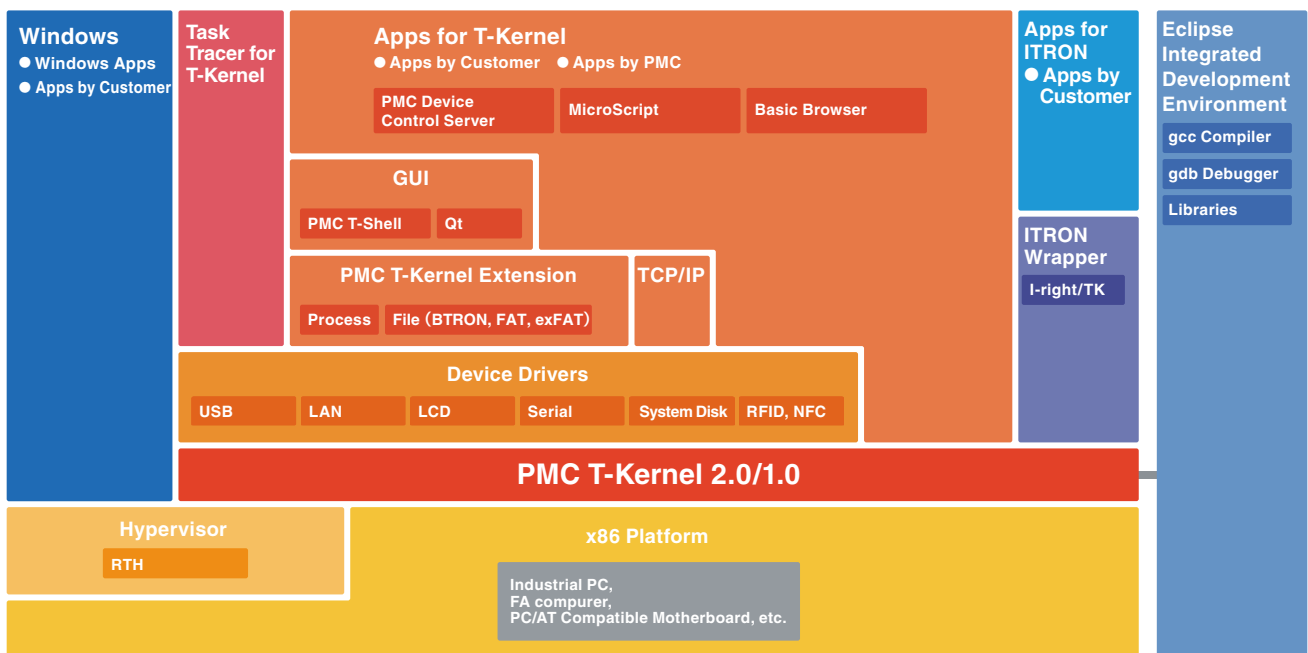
Windows
● Windows Apps
● Apps by Customer

Task Tracer for T-Kernel

Apps for T-Kernel
● Apps by Customer ● Apps by PMC

PMC Device Control Server

MicroScript

Basic Browser

GUI

PMC T-Shell

Qt

PMC T-Kernel Extension

Process

File (BTRON, FAT, exFAT)

TCP/IP

Device Drivers

USB

LAN

LCD

Serial

System Disk

RFID, NFC

Apps for ITRON
● Apps by Customer

ITRON Wrapper

I-right/TK

Eclipse Integrated Development Environment

gcc Compiler

gdb Debugger

Libraries

PMC T-Kernel 2.0/1.0

Hypervisor

RTH

x86 Platform

Industrial PC,
FA compurer,
PC/AT Compatible Motherboard, etc.